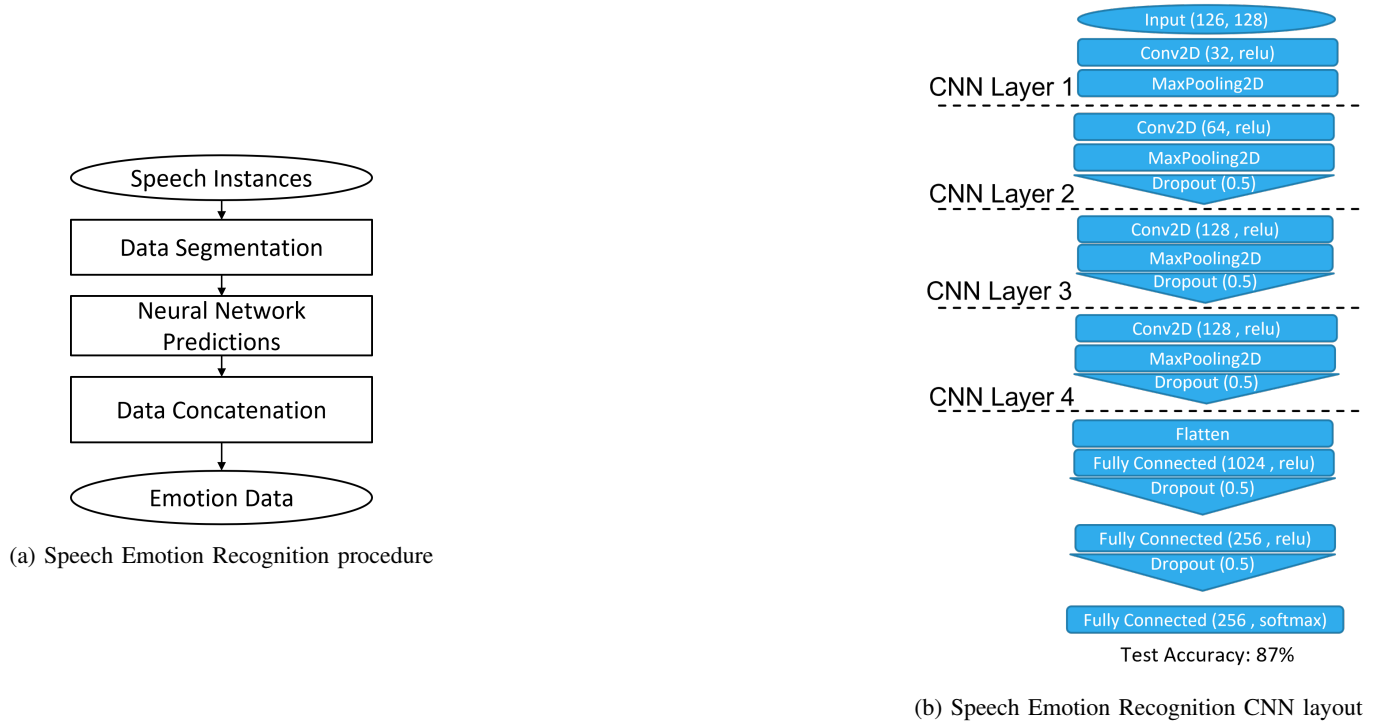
Speech Instances

Data Segmentation

Neural Network Predictions

Data Concatenation

Emotion Data

(a) Speech Emotion Recognition procedure

Input (126, 128)

Conv2D (32, relu)

MaxPooling2D

CNN Layer 1

Conv2D (64, relu)

MaxPooling2D

Dropout (0.5)

CNN Layer 2

Conv2D (128 , relu)

MaxPooling2D

Dropout (0.5)

CNN Layer 3

Conv2D (128 , relu)

MaxPooling2D

Dropout (0.5)

CNN Layer 4

Flatten

Fully Connected (1024 , relu)

Dropout (0.5)

Fully Connected (256 , relu)

Dropout (0.5)

Fully Connected (256 , softmax)

Test Accuracy: 87%

(b) Speech Emotion Recognition CNN layout